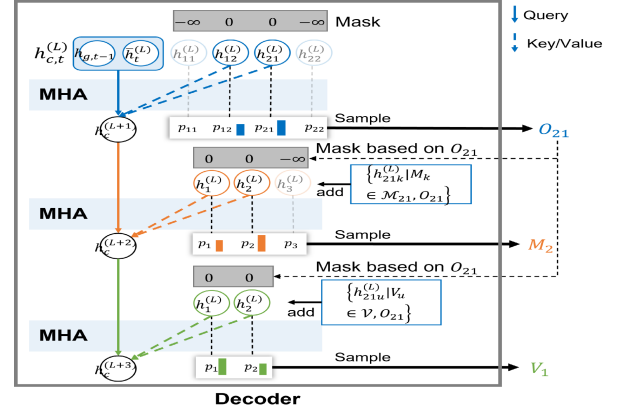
$-\infty$ 0 0 $-\infty$ Mask

Query

Key/Value

$h_{c,t}^{(L)}$ $h_{g,t-1}$ $\bar{h}_t^{(L)}$ $h_{11}^{(L)}$ $h_{12}^{(L)}$ $h_{21}^{(L)}$ $h_{22}^{(L)}$

MHA

$h_c^{(L+1)}$

$p_{11}$ $p_{12}$ $p_{21}$ $p_{22}$

Sample

$O_{21}$

0 0 $-\infty$

Mask based on $O_{21}$

$h_1^{(L)}$ $h_2^{(L)}$ $h_3^{(L)}$

add

$\left\{h_{21k}^{(L)}|M_k \in \mathcal{M}_{21}, O_{21}\right\}$

MHA

$h_c^{(L+2)}$

$p_1$ $p_2$ $p_3$

Sample

$M_2$

0 0

Mask based on $O_{21}$

$h_1^{(L)}$ $h_2^{(L)}$

add

$\left\{h_{21u}^{(L)}|V_u \in \mathcal{V}, O_{21}\right\}$

MHA

$h_c^{(L+3)}$

$p_1$ $p_2$

Sample

$V_1$

Decoder